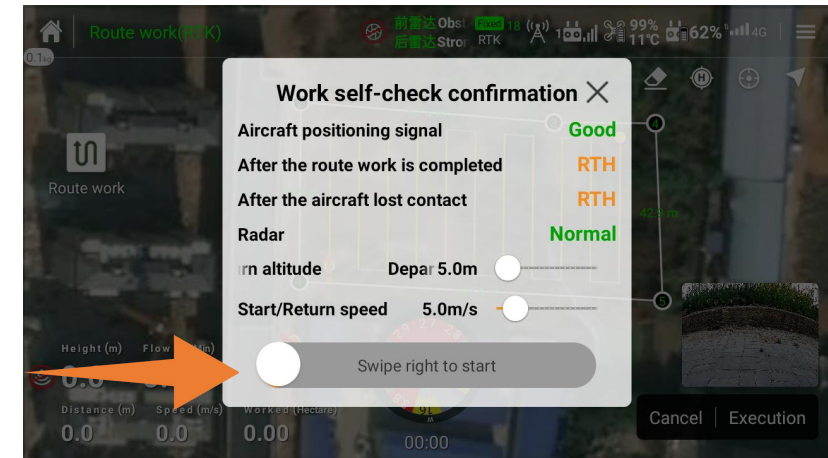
Route work(RTK)
前雷达 Obst
后雷达 Stror
Fixed 18
RTK
99%
11°C
62%
4G
0.1kg

Work self-check confirmation

| | |
|---|---|
| Aircraft positioning signal | Good |
| After the route work is completed | RTH |
| After the aircraft lost contact | RTH |
| Radar | Normal |
| rn altitude | Depar 5.0m |
| Start/Return speed | 5.0m/s |

Swipe right to start

Route work
42.9 m
4
5
Height (m)
Flow
Distance (m)
Speed (m/s)
Worked (Hectare)
0.0
0.0
0.00
00:00
Cancel
Execution